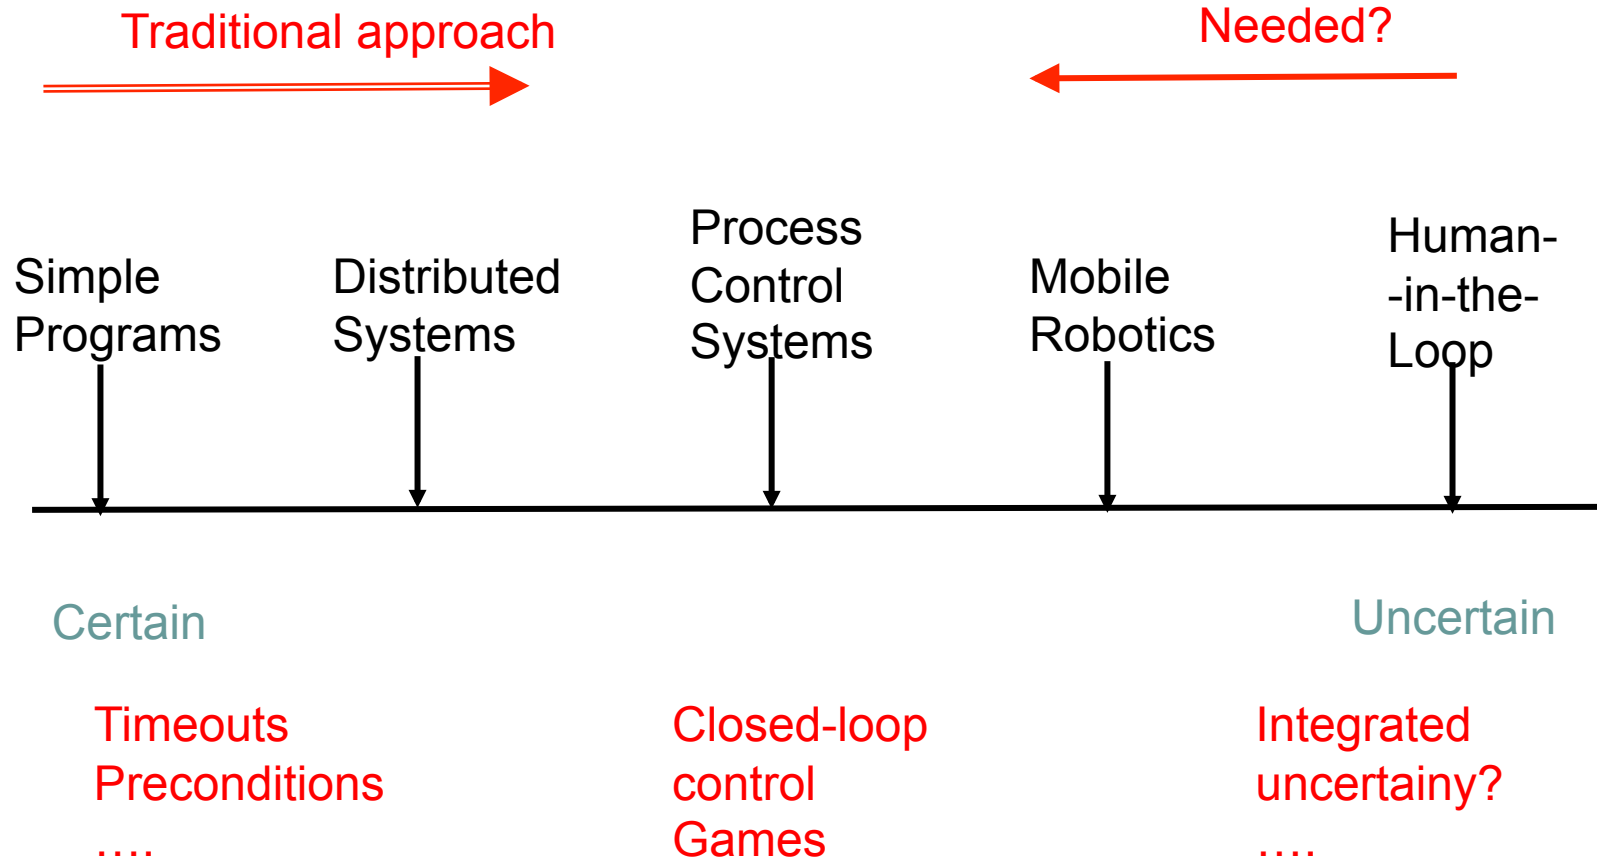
Traditional approach

Needed?

Simple Programs

Distributed Systems

Process Control Systems

Mobile Robotics

Human--in-the-Loop

Certain

Uncertain

Timeouts
Preconditions
....

Closed-loop control
Games

Integrated uncertainy?
....